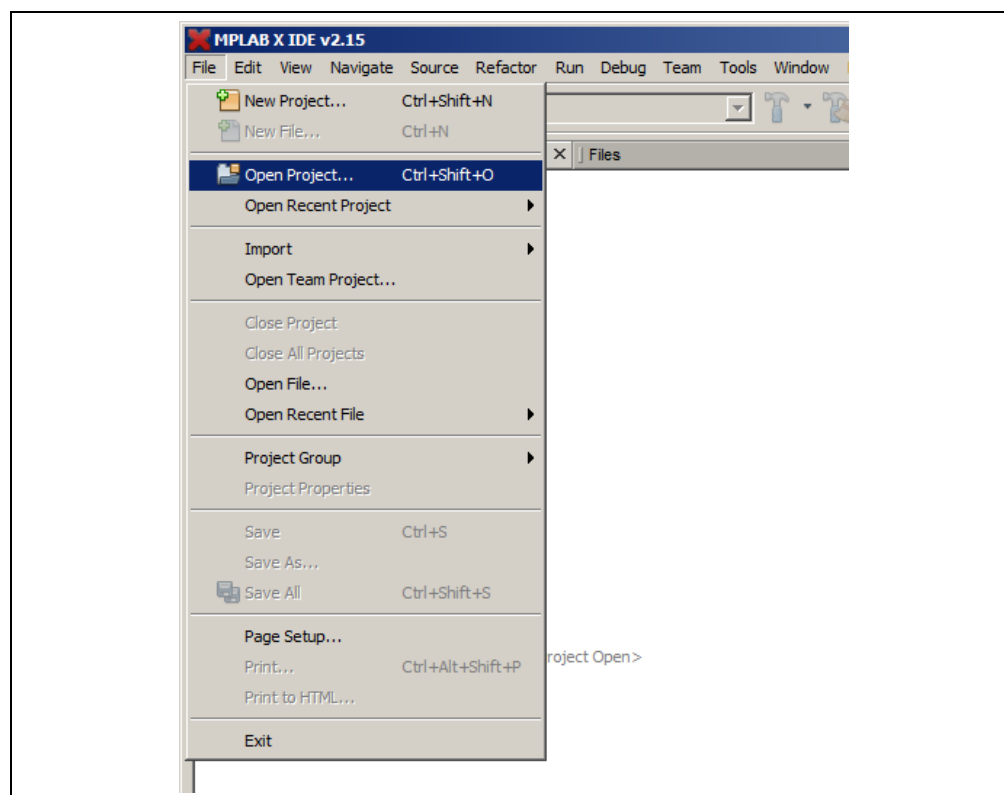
MPLAB X IDE v2.15

File Edit View Navigate Source Refactor Run Debug Team Tools Window

New Project... Ctrl+Shift+N
New File... Ctrl+N

Open Project... Ctrl+Shift+O
Open Recent Project

Import
Open Team Project...

Close Project
Close All Projects
Open File...
Open Recent File

Project Group
Project Properties

Save Ctrl+S
Save As...
Save All Ctrl+Shift+S

Page Setup...
Print... Ctrl+Alt+Shift+P
Print to HTML...

Exit

Files

roject Open>